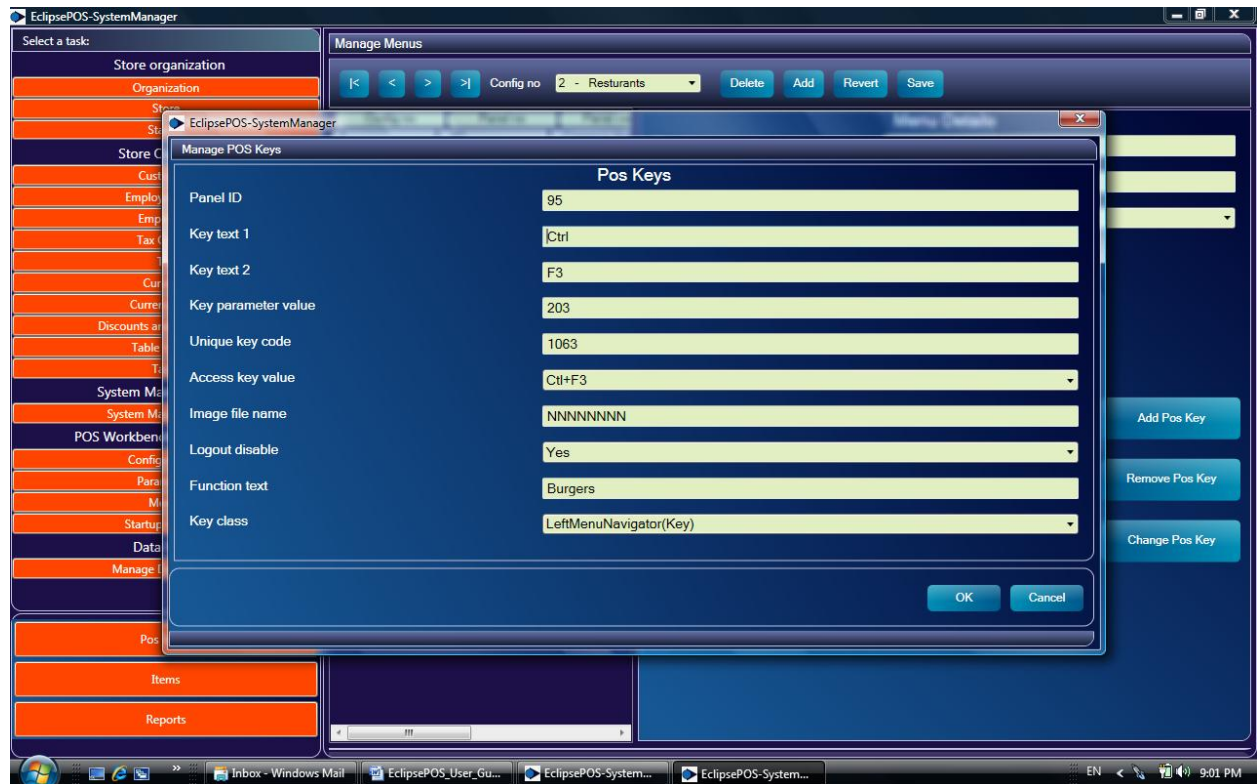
EclipsePOS-SystemManager

Select a task:

Store organization

Organization

Store

St

Store C

Cust

Employ

Emp

Tax

T

Cur

Curre

Discounts a

Table

Ta

System Ma

System Ma

POS Workbenc

Config

Para

M

Startup

Data

Manage

Pos

Items

Reports

Manage Menus

|< < > >| Config no 2 - Resturants Delete Add Revert Save

Menu Details

Add Pos Key

Remove Pos Key

Change Pos Key

EclipsePOS-SystemManager

Manage POS Keys

Pos Keys

| | |
|---|---|
| Panel ID | 95 |
| Key text 1 | Ctrl |
| Key text 2 | F3 |
| Key parameter value | 203 |
| Unique key code | 1063 |
| Access key value | Ctl+F3 |
| Image file name | NNNNNNNN |
| Logout disable | Yes |
| Function text | Burgers |
| Key class | LeftMenuNavigator(Key) |

OK Cancel

Inbox - Windows Mail EclipsePOS_User_Gu... EclipsePOS-System... EclipsePOS-System...

EN 9:01 PM